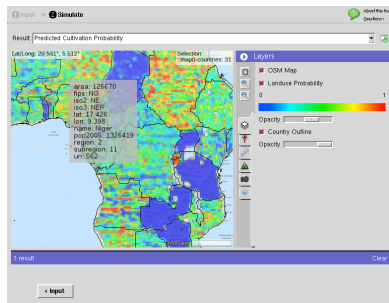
Input   Simulate

About this
Questions

Result: Predicted Cultivation Probability

Lat/Long: 20.581°, 5.512°

Selection: map0-countries: 31

area: 126670
fips: NG
iso2: NE
iso3: NER
lat: 17.426
lon: 9.398
name: Niger
pop2005: 1326419
region: 2
subregion: 11
un: 562

Layers

OSM Map

Landuse Probability

0

1

Opacity

Country Outline

Opacity

1 result

Clear

< Input